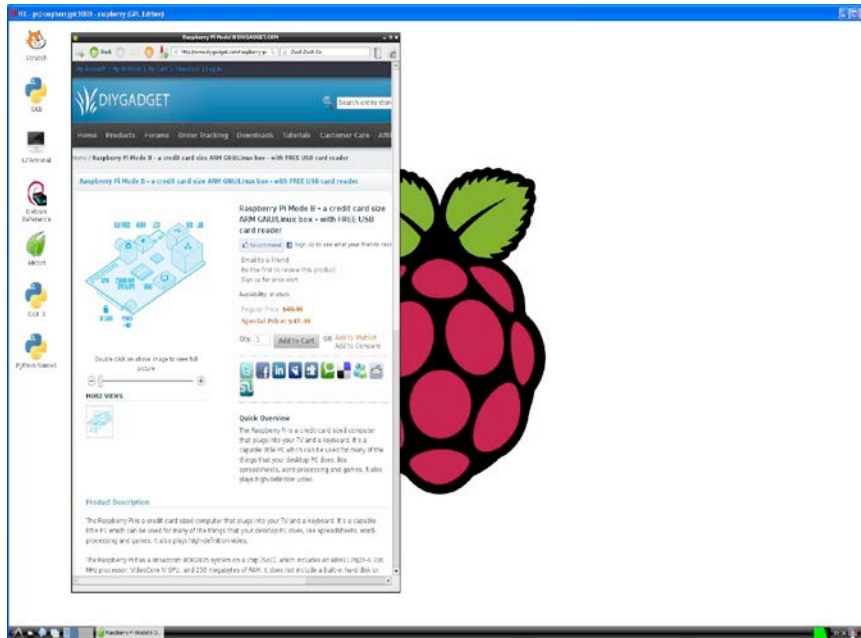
VNC - pi@raspberrypi:1000 - raspberry (GPL Edition)

Scratch

IDLE

LXTerminal

Debian Reference

Midori

IDLE 3

Python Games

Raspberry Pi Model B DIYGADGET.COM

Back

http://www.diygadget.com/raspberry-pi

Duck Duck Go

My Account | My Wishlist | My Cart | Checkout | Log In

DIYGADGET

Search entire store

Home Products Forums Order Tracking Downloads Tutorials Customer Care

Home / Raspberry Pi Model B - a credit card size ARM GNU/Linux box - with FREE USB card reader

Raspberry Pi Model B - a credit card size ARM GNU/Linux box - with FREE USB card reader

Raspberry Pi Model B - a credit card size ARM GNU/Linux box - with FREE USB card reader

Recommend Sign Up to see what your friends recommend

Email to a Friend
Be the first to review this product
Sign up for price alert

Availability: In stock

Regular Price: $49.99
Special Price: $47.99

Qty: 1 Add to Cart OR Add to Wishlist Add to Compare

Double click on above image to view full picture

MORE VIEWS

Quick Overview

The Raspberry Pi is a credit-card sized computer that plugs into your TV and a keyboard. It's a capable little PC which can be used for many of the things that your desktop PC does, like spreadsheets, word-processing and games. It also plays high-definition video.

Product Description

The Raspberry Pi is a credit-card sized computer that plugs into your TV and a keyboard. It's a capable little PC which can be used for many of the things that your desktop PC does, like spreadsheets, word-processing and games. It also plays high-definition video.

The Raspberry Pi has a Broadcom BCM2835 system on a chip (SoC), which includes an ARM1176JZF-S 700 MHz processor, VideoCore IV GPU, and 256 megabytes of RAM. It does not include a built-in hard disk or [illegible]

Raspberry Pi Model B